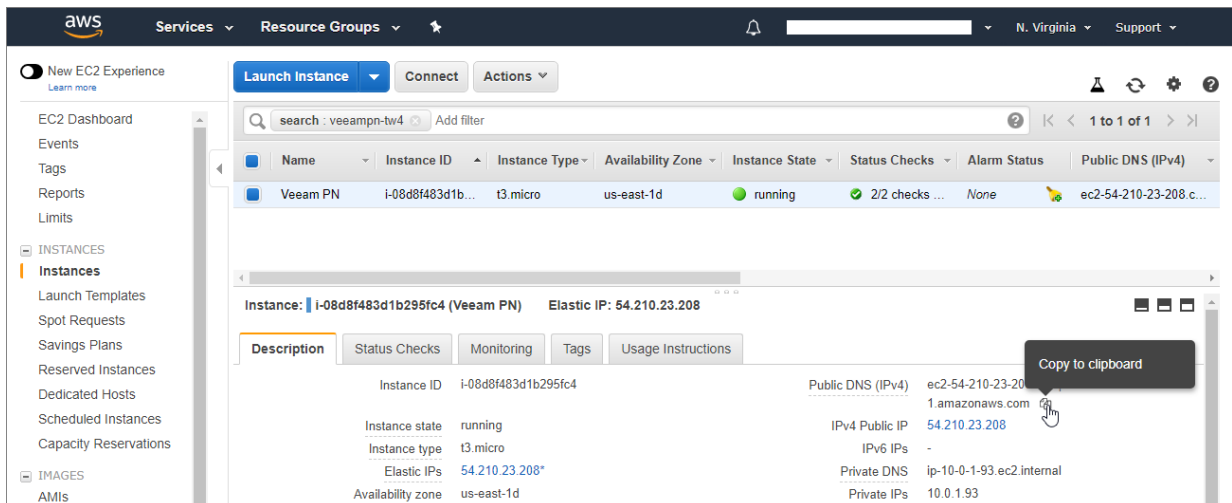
aws Services Resource Groups N. Virginia Support

New EC2 Experience
Learn more

EC2 Dashboard
Events
Tags
Reports
Limits

INSTANCES
Instances
Launch Templates
Spot Requests
Savings Plans
Reserved Instances
Dedicated Hosts
Scheduled Instances
Capacity Reservations

IMAGES
AMIs

Launch Instance Connect Actions

search : veeampn-tw4 Add filter 1 to 1 of 1

| Name | Instance ID | Instance Type | Availability Zone | Instance State | Status Checks | Alarm Status | Public DNS (IPv4) |
|---|---|---|---|---|---|---|---|
| Veeam PN | i-08d8f483d1b... | t3.micro | us-east-1d | running | 2/2 checks ... | None | ec2-54-210-23-208.c... |

Instance: i-08d8f483d1b295fc4 (Veeam PN) Elastic IP: 54.210.23.208

Description Status Checks Monitoring Tags Usage Instructions

Instance ID i-08d8f483d1b295fc4
Instance state running
Instance type t3.micro
Elastic IPs 54.210.23.208*
Availability zone us-east-1d

Public DNS (IPv4) ec2-54-210-23-20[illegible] 1.amazonaws.com
Copy to clipboard
IPv4 Public IP 54.210.23.208
IPv6 IPs -
Private DNS ip-10-0-1-93.ec2.internal
Private IPs 10.0.1.93